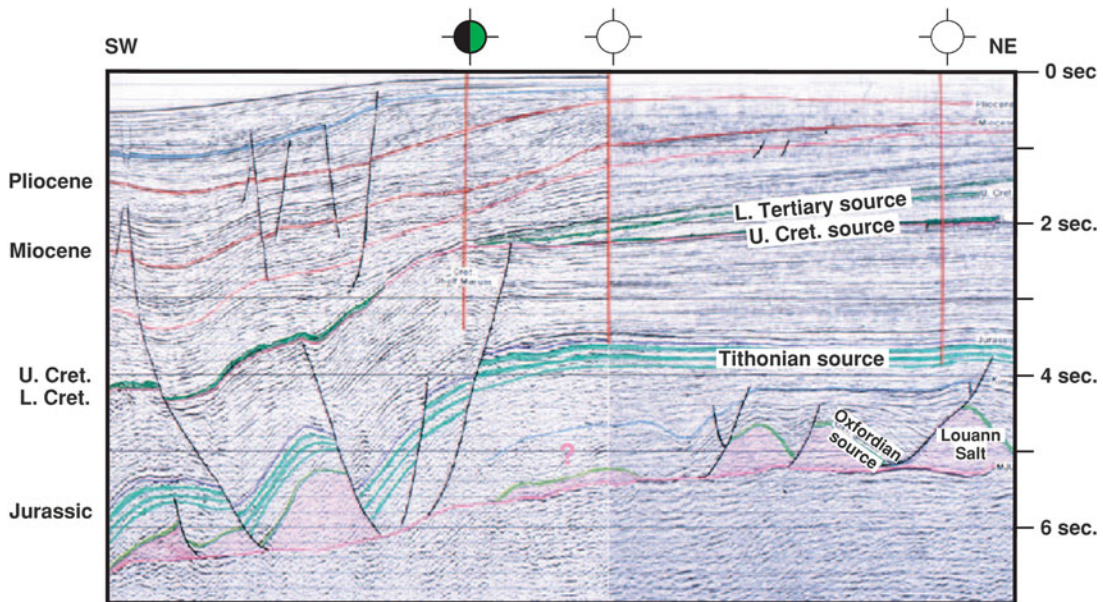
SW

NE

0 sec

Pliocene

Miocene

Pliocene

Miocene

U. Cret

L. Tertiary source

U. Cret. source

2 sec.

Cret Shelf Margin

Jurassic

Tithonian source

U. Cret.

L. Cret.

4 sec.

?

Oxfordian source

Louann Salt

MJ

Jurassic

6 sec.